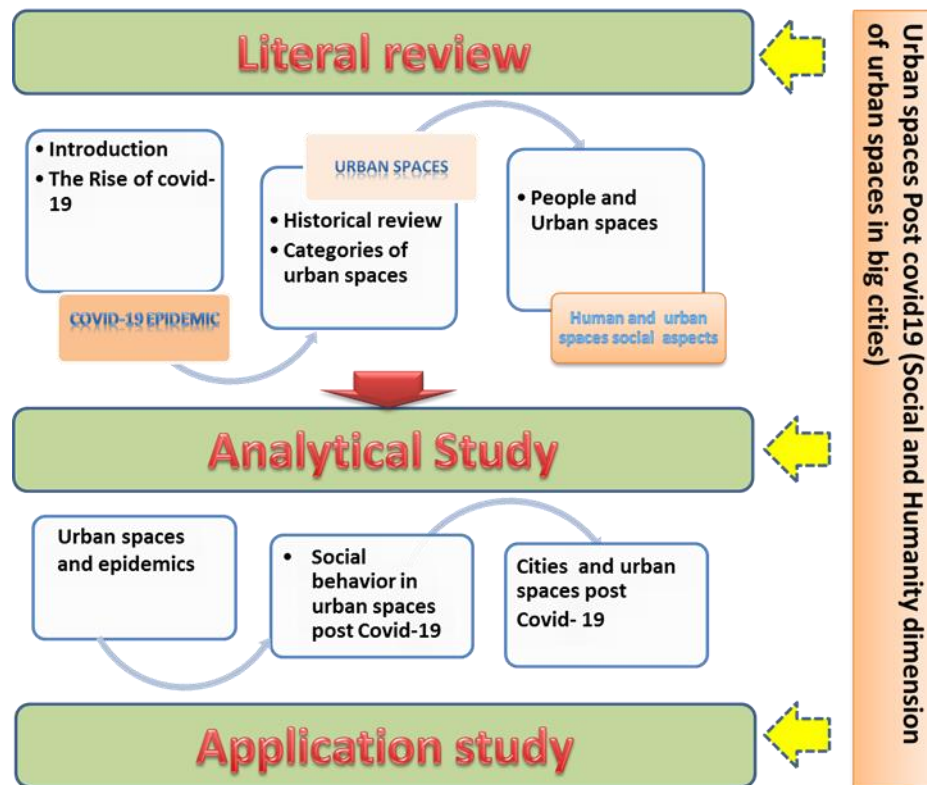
Literal review

• Introduction
• The Rise of covid-19

COVID-19 EPIDEMIC

URBAN SPACES

• Historical review
• Categories of urban spaces

• People and Urban spaces

Human and urban spaces social aspects

Analytical Study

Urban spaces and epidemics

• Social behavior in urban spaces post Covid-19

Cities and urban spaces post Covid- 19

Application study

Urban spaces Post covid19 (Social and Humanity dimension of urban spaces in big cities)